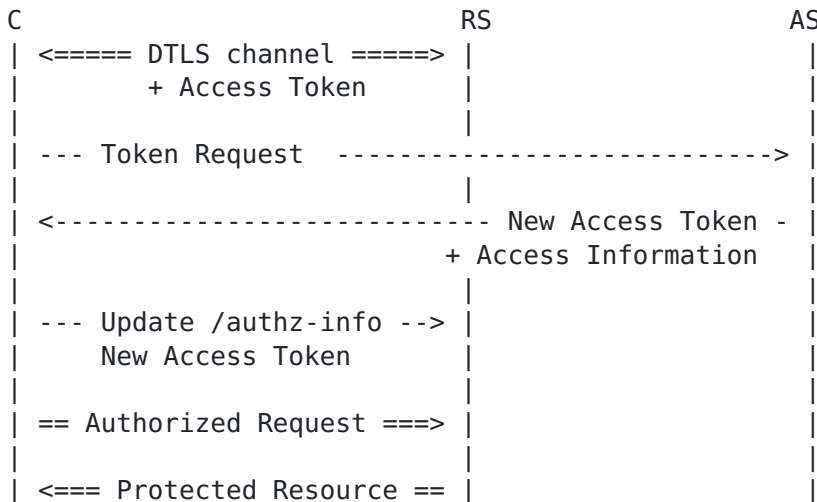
C RS AS

<===== DTLS channel =====>
+ Access Token

--- Token Request ---------------------------->

<--------------------------- New Access Token -
+ Access Information

--- Update /authz-info -->
New Access Token

== Authorized Request ===>

<=== Protected Resource ==